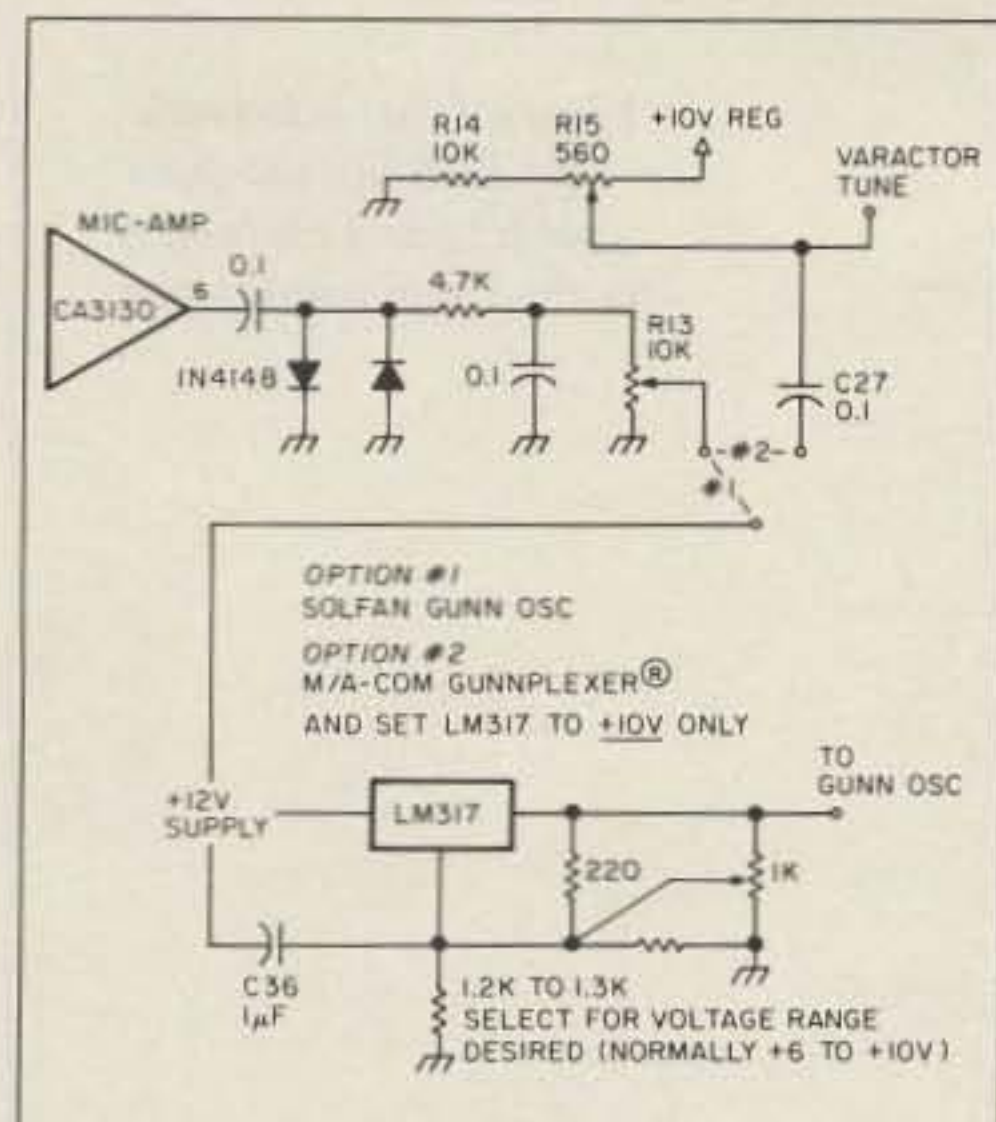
R14
10K

R15
560

+10V REG

VARACTOR
TUNE

MIC-AMP

CA3130

6

0.1

4.7K

R13
10K

1N4148

0.1

C27
0.1

-#2-

#1

OPTION #1
SOLFAN GUNN OSC

OPTION #2
M/A-COM GUNNPLEXER®
AND SET LM317 TO +10V ONLY

TO
GUNN OSC

+12V
SUPPLY

LM317

220

1K

C36
1μF

1.2K TO 1.3K
SELECT FOR VOLTAGE RANGE
DESIRED (NORMALLY +6 TO +10V)